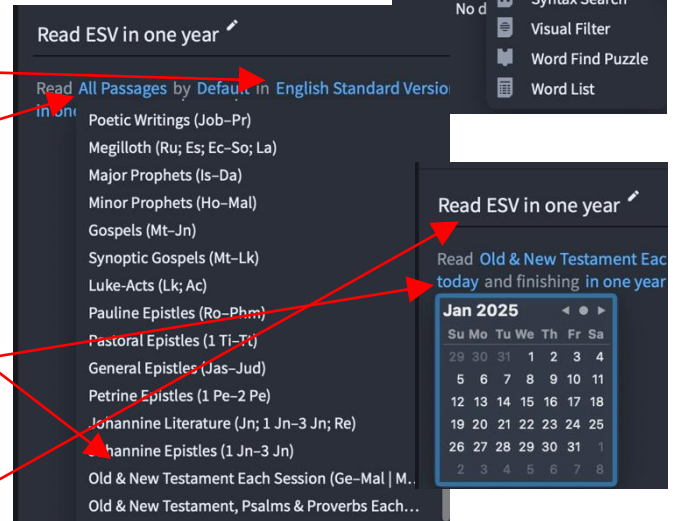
No d
Syntax Search
Visual Filter
Word Find Puzzle
Word List

Read ESV in one year

Read All Passages by Default in English Standard Versio
in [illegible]

Poetic Writings (Job–Pr)
Megilloth (Ru; Es; Ec–So; La)
Major Prophets (Is–Da)
Minor Prophets (Ho–Mal)
Gospels (Mt–Jn)
Synoptic Gospels (Mt–Lk)
Luke-Acts (Lk; Ac)
Pauline Epistles (Ro–Phm)
Pastoral Epistles (1 Ti–Ti)
General Epistles (Jas–Jud)
Petrine Epistles (1 Pe–2 Pe)
Johannine Literature (Jn; 1 Jn–3 Jn; Re)
Johannine Epistles (1 Jn–3 Jn)
Old & New Testament Each Session (Ge–Mal | M...
Old & New Testament, Psalms & Proverbs Each...

Read ESV in one year

Read Old & New Testament Eac
today and finishing in one year

Jan 2025

| Su | Mo | Tu | We | Th | Fr | Sa |
|---|---|---|---|---|---|---|
| 29 | 30 | 31 | 1 | 2 | 3 | 4 |
| 5 | 6 | 7 | 8 | 9 | 10 | 11 |
| 12 | 13 | 14 | 15 | 16 | 17 | 18 |
| 19 | 20 | 21 | 22 | 23 | 24 | 25 |
| 26 | 27 | 28 | 29 | 30 | 31 | 1 |
| 2 | 3 | 4 | 5 | 6 | 7 | 8 |